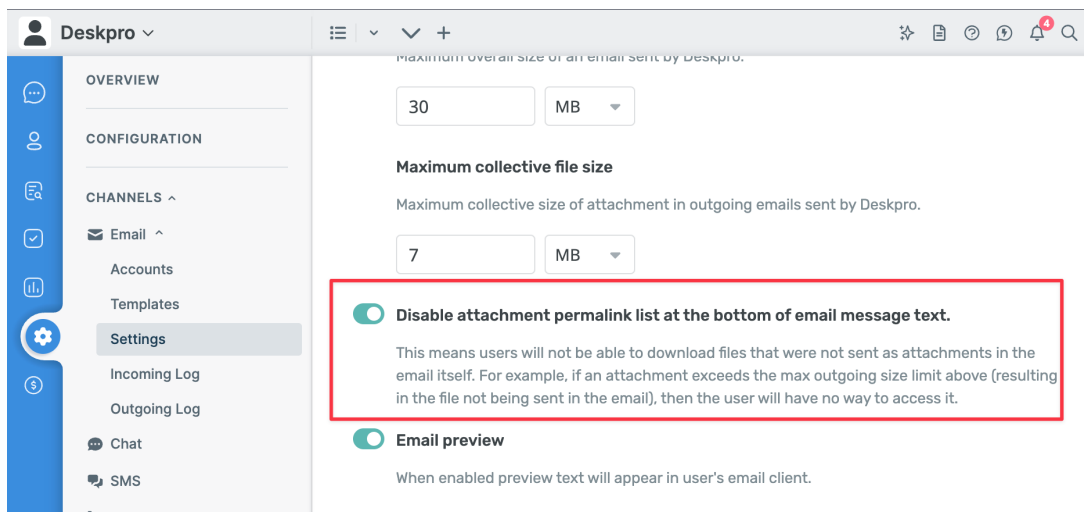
Deskpro

4

OVERVIEW

CONFIGURATION

CHANNELS

Email

Accounts

Templates

Settings

Incoming Log

Outgoing Log

Chat

SMS

Maximum overall size of an email sent by Deskpro.

30

MB

Maximum collective file size

Maximum collective size of attachment in outgoing emails sent by Deskpro.

7

MB

Disable attachment permalink list at the bottom of email message text.

This means users will not be able to download files that were not sent as attachments in the email itself. For example, if an attachment exceeds the max outgoing size limit above (resulting in the file not being sent in the email), then the user will have no way to access it.

Email preview

When enabled preview text will appear in user's email client.